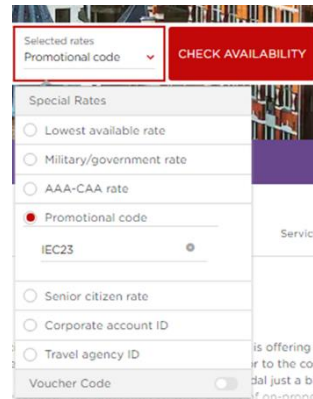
Selected rates
Promotional code

CHECK AVAILABILITY

Special Rates

Lowest available rate

Military/government rate

AAA-CAA rate

Promotional code

IEC23

Servic

Senior citizen rate

Corporate account ID

Travel agency ID

Voucher Code

is offering
r to the co
dal just a b
f on-prem